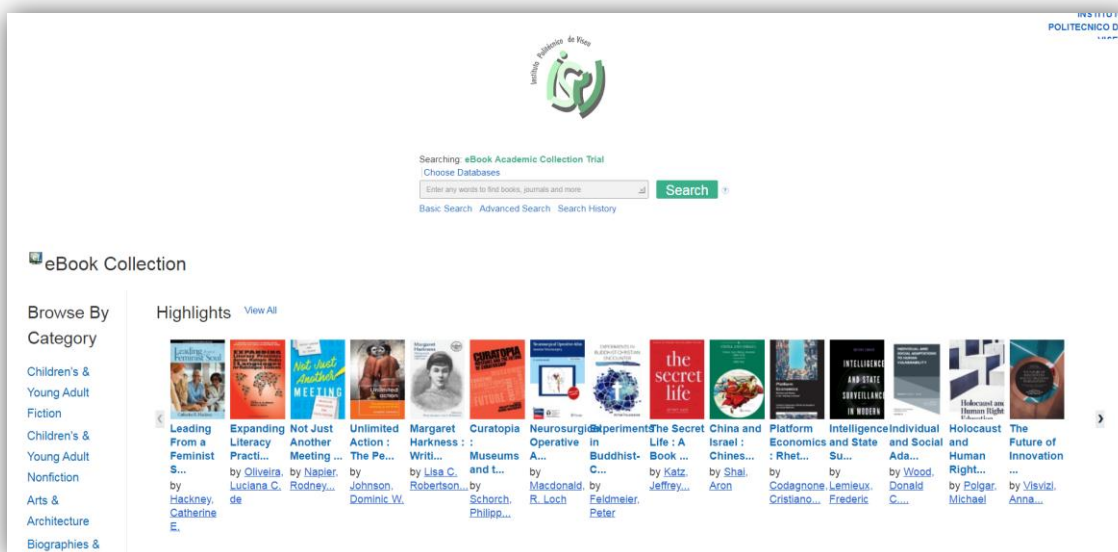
INSTITUTO POLITECNICO D

Instituto Politécnico de Viseu

Searching: eBook Academic Collection Trial
Choose Databases
Enter any words to find books, journals and more
Search
Basic Search Advanced Search Search History

eBook Collection

Browse By Category

Children's & Young Adult Fiction
Children's & Young Adult Nonfiction
Arts & Architecture
Biographies &

Highlights View All

Leading From a Feminist S... by Hackney, Catherine E.

Expanding Literacy Practi... by Oliveira, Luciana C. de

Not Just Another Meeting ... by Napier, Rodney...

Unlimited Action : The Pe... by Johnson, Dominic W.

Margaret Harkness : Writi... by Lisa C. Robertson...

Curatopia : Museums and t... by Schorch, Philipp...

Neurosurgical Operative A... by Macdonald, R. Loch

Experiments in Buddhist-C... by Feldmeier, Peter

The Secret Life : A Book ... by Katz, Jeffrey...

China and Israel : Chines... by Shai, Aron

Platform Economics : Rhet... by Codagnone, Cristiano...

Intelligence and State Su... by Lemieux, Frederic

Individual and Social Ada... by Wood, Donald C....

Holocaust and Human Right... by Polgar, Michael

The Future of Innovation ... by Visvizi, Anna...